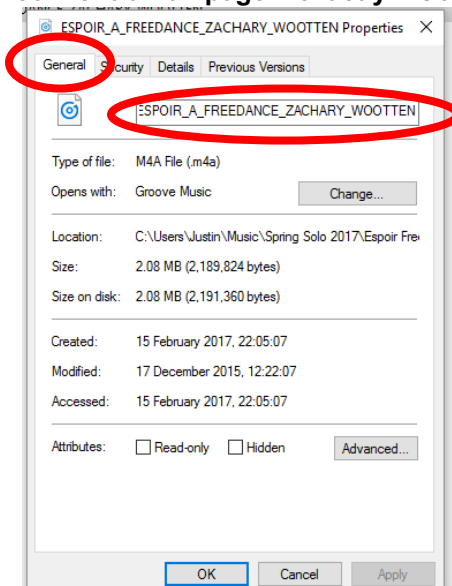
ESPOIR_A_FREEDANCE_ZACHARY_WOOTTEN Properties

General Security Details Previous Versions

ESPOIR_A_FREEDANCE_ZACHARY_WOOTTEN

Type of file: M4A File (.m4a)
Opens with: Groove Music Change...

Location: C:\Users\Justin\Music\Spring Solo 2017\Espoir Fre
Size: 2.08 MB (2,189,824 bytes)
Size on disk: 2.08 MB (2,191,360 bytes)

Created: 15 February 2017, 22:05:07
Modified: 17 December 2015, 12:22:07
Accessed: 15 February 2017, 22:05:07

Attributes: Read-only Hidden Advanced...

OK Cancel Apply